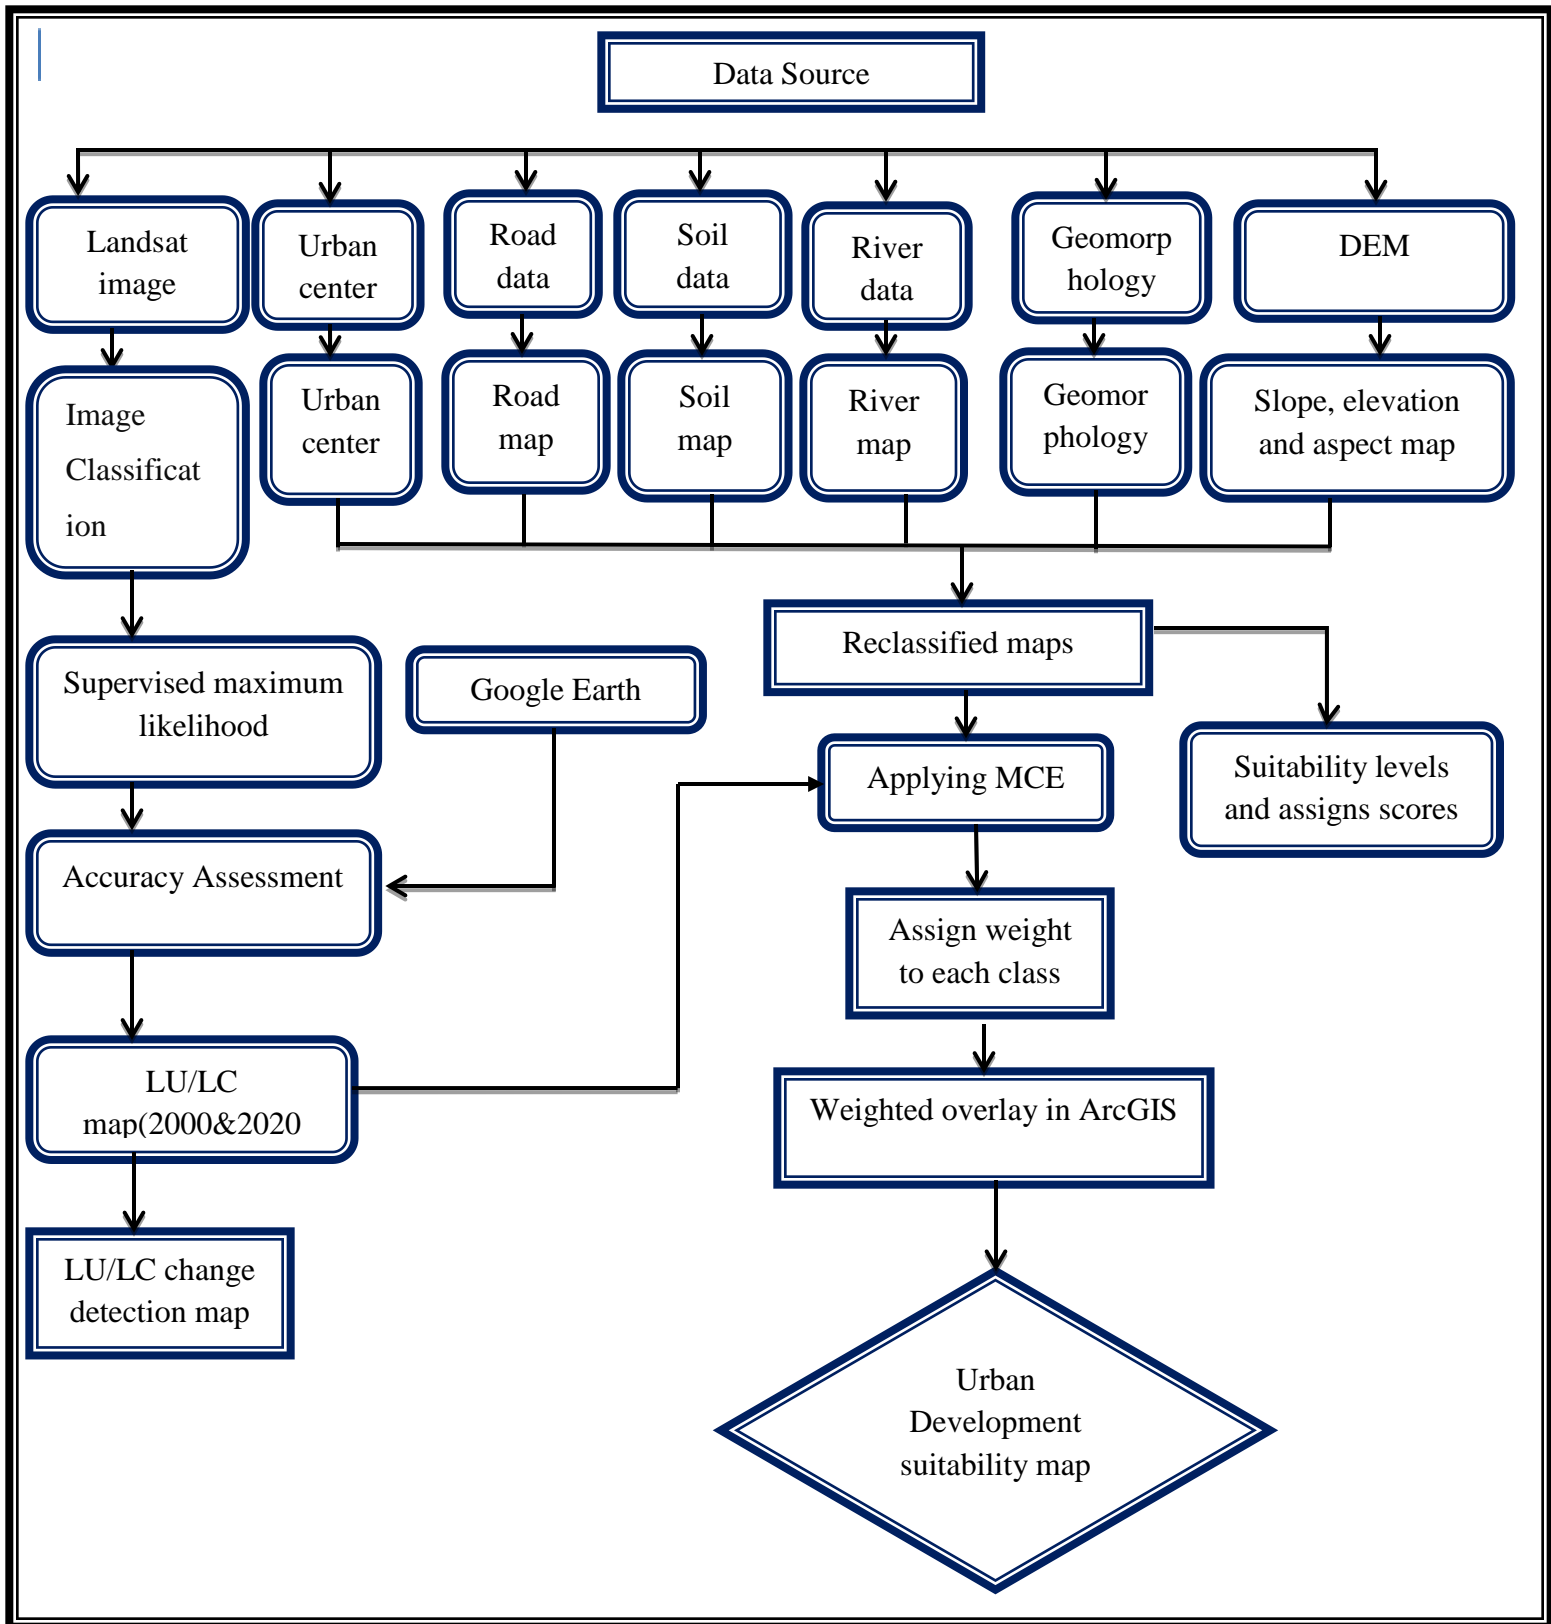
Data Source

Landsat image

Urban center

Road data

Soil data

River data

Geomorp hology

DEM

Image Classificat ion

Urban center

Road map

Soil map

River map

Geomor phology

Slope, elevation and aspect map

Reclassified maps

Supervised maximum likelihood

Google Earth

Applying MCE

Suitability levels and assigns scores

Accuracy Assessment

Assign weight to each class

LU/LC map(2000&2020

Weighted overlay in ArcGIS

LU/LC change detection map

Urban Development suitability map